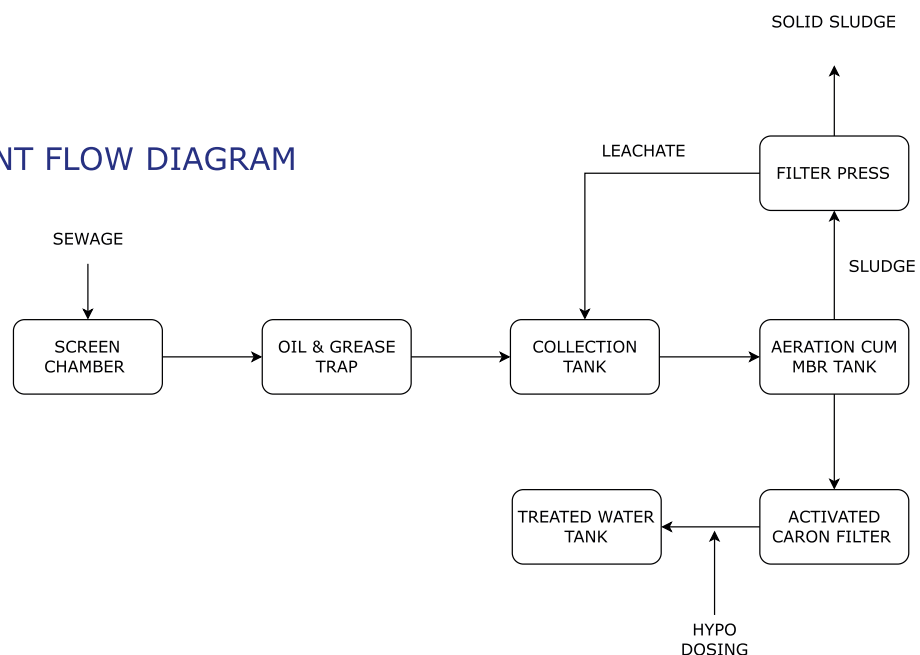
NT FLOW DIAGRAM

SOLID SLUDGE

LEACHATE

FILTER PRESS

SLUDGE

SEWAGE

SCREEN CHAMBER

OIL & GREASE TRAP

COLLECTION TANK

AERATION CUM MBR TANK

TREATED WATER TANK

ACTIVATED CARON FILTER

HYPO DOSING